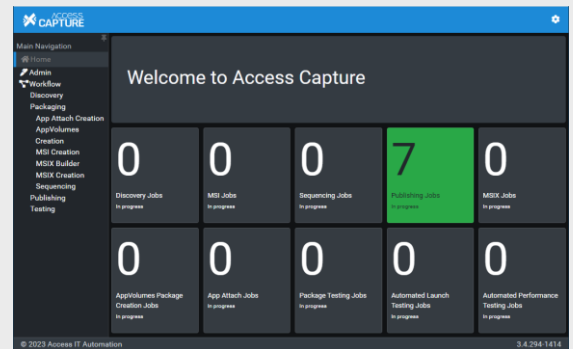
ACCESS CAPTURE

Main Navigation
Home
Admin
Workflow
Discovery
Packaging
App Attach Creation
AppVolumes Creation
MSI Creation
MSIX Builder
MSIX Creation
Sequencing
Publishing
Testing

Welcome to Access Capture

| 0 Discovery Jobs In progress | 0 MSI Jobs In progress | 0 Sequencing Jobs In progress | 7 Publishing Jobs In progress | 0 MSIX Jobs In progress |
|---|---|---|---|---|
| 0 AppVolumes Package Creation Jobs In progress | 0 App Attach Jobs In progress | 0 Package Testing Jobs In progress | 0 Automated Launch Testing Jobs In progress | 0 Automated Performance Testing Jobs In progress |

© 2023 Access IT Automation
3.4.294-1414